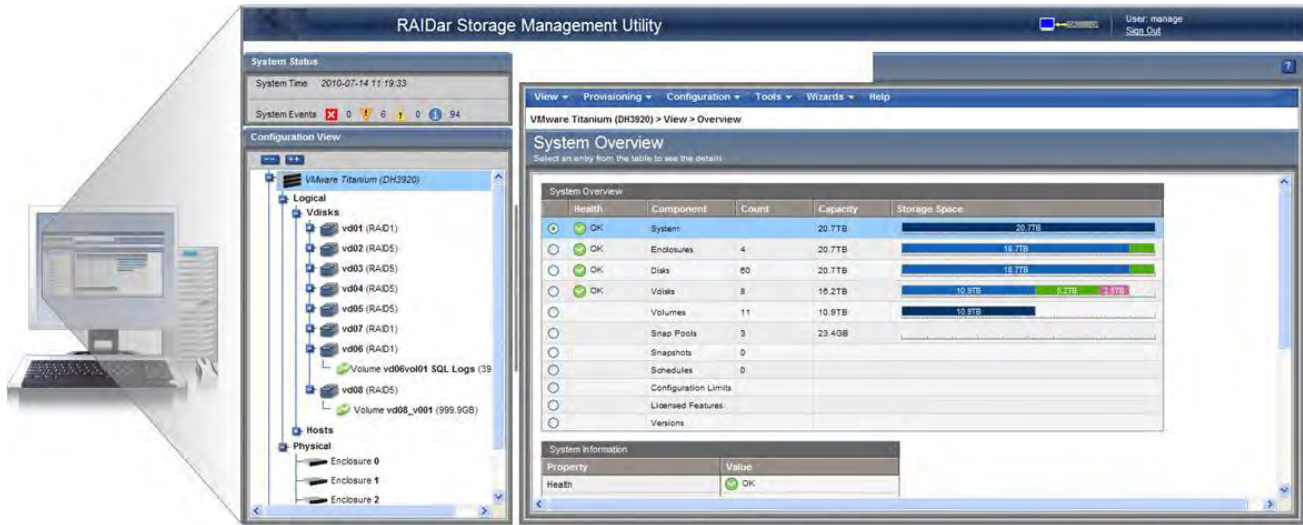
RAIDar Storage Management Utility

User: manage
Sign Out

System Status
System Time 2010-07-14 11:19:33
System Events 0 6 0 94

Configuration View
-- ++
VMware Titanium (DH3920)
Logical
Vdisks
vd01 (RAID1)
vd02 (RAID5)
vd03 (RAID5)
vd04 (RAID5)
vd05 (RAID5)
vd07 (RAID1)
vd06 (RAID1)
Volume vd06vol01 SQL Logs (39
vd08 (RAID5)
Volume vd08_v001 (999.9GB)
Hosts
Physical
Enclosure 0
Enclosure 1
Enclosure 2

?

View ▾ Provisioning ▾ Configuration ▾ Tools ▾ Wizards ▾ Help
VMware Titanium (DH3920) > View > Overview

System Overview
Select an entry from the table to see the details.

System Overview
| | Health | Component | Count | Capacity | Storage Space |
|---|---|---|---|---|---|
| | OK | System | | 20.7TB | 20.7TB |
| | OK | Enclosures | 4 | 20.7TB | 18.7TB |
| | OK | Disks | 60 | 20.7TB | 18.7TB |
| | OK | Vdisks | 8 | 16.2TB | 10.9TB 5.2TB 2.5TB |
| | | Volumes | 11 | 10.9TB | 10.9TB |
| | | Snap Pools | 3 | 23.4GB | |
| | | Snapshots | 0 | | |
| | | Schedules | 0 | | |
| | | Configuration Limits | | | |
| | | Licensed Features | | | |
| | | Versions | | | |

System Information
| Property | Value |
|---|---|
| Health | OK |